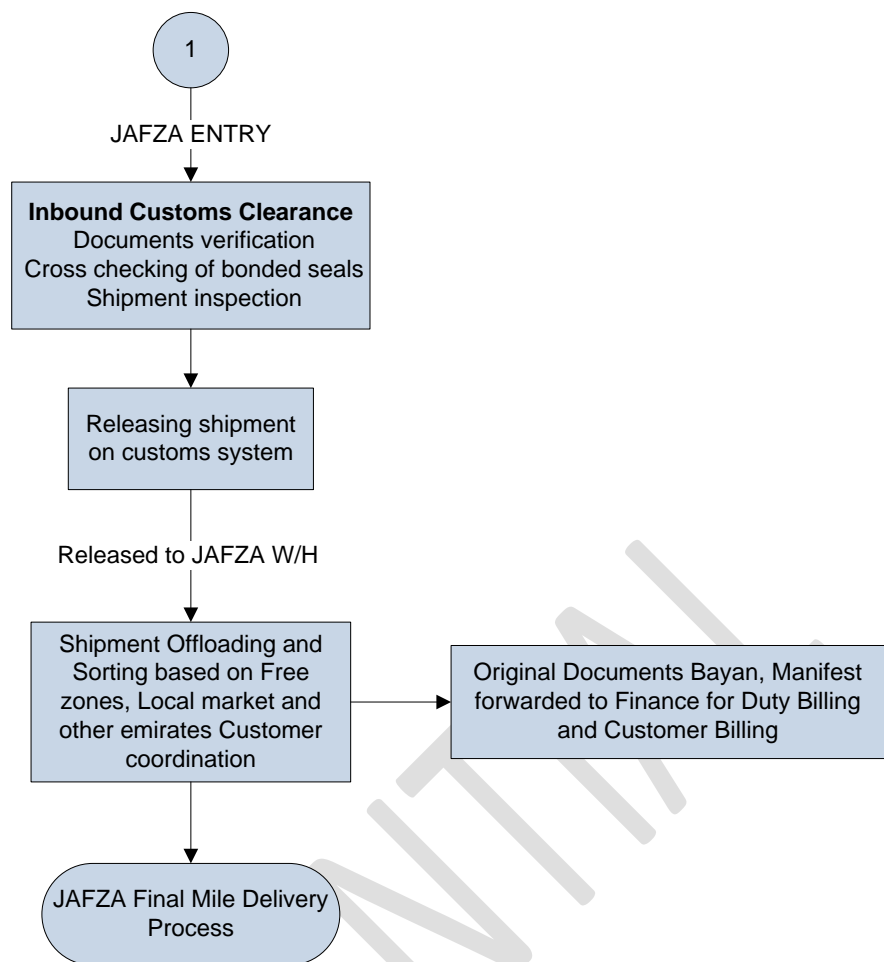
1

JAFZA ENTRY

**Inbound Customs Clearance**
Documents verification
Cross checking of bonded seals
Shipment inspection

Releasing shipment on customs system

Released to JAFZA W/H

Shipment Offloading and Sorting based on Free zones, Local market and other emirates Customer coordination

Original Documents Bayan, Manifest forwarded to Finance for Duty Billing and Customer Billing

JAFZA Final Mile Delivery Process

NTIAL